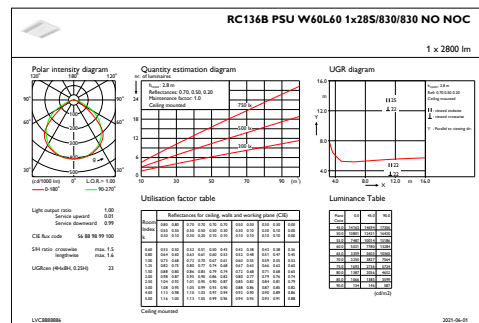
RC136B PSU W60L60 1x28S/830/830 NO NOC

1 x 2800 lm

Polar intensity diagram

120° 180° 120°

90° 90°

60° 60°

30° 0° 30°

(cd/1000 lm) L.O.R.= 1.00

— 0-180° — 90-270°

Quantity estimation diagram

nr. of luminaires

$h_{room}$: 2.8 m
Reflectances: 0.70, 0.50, 0.20
Maintenance factor: 1.0
Ceiling mounted

750 lx

500 lx

300 lx

10 30 50 70 90 (m²)

UGR diagram

$h_{room}$: 2.8 m
Refl: 0.70 0.50 0.20
Ceiling mounted

‖ viewed endwise
‖ viewed crosswise

Y : Parallel to viewing dir.

14.0

12.0

10.0

8.0

6.0

4.0

Y

4.0 8.0 12.0 m 16.0

X

22

25

22

Light output ratio 1.00
Service upward 0.01
Service downward 0.99

CIE flux code 54 88 98 99 100

SHR ratio crosswise max. 1.5
lengthwise max. 1.6

UGRnom (4H×8H, 0.25H) 23

Utilisation factor table

Luminance Table

Ceiling mounted

LVC8888886

2021-06-01